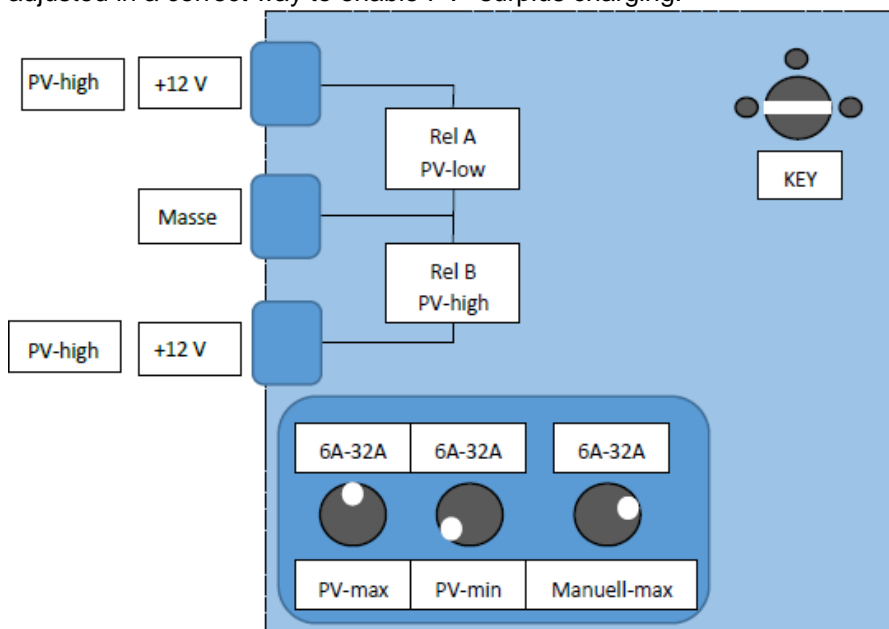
adjusted in a correct way to enable PV-surplus charging.

PV-high
+12 V
Rel A
PV-low
KEY
Masse
Rel B
PV-high
PV-high
+12 V

| 6A-32A | 6A-32A | 6A-32A |
|---|---|---|
| PV-max | PV-min | Manuell-max |